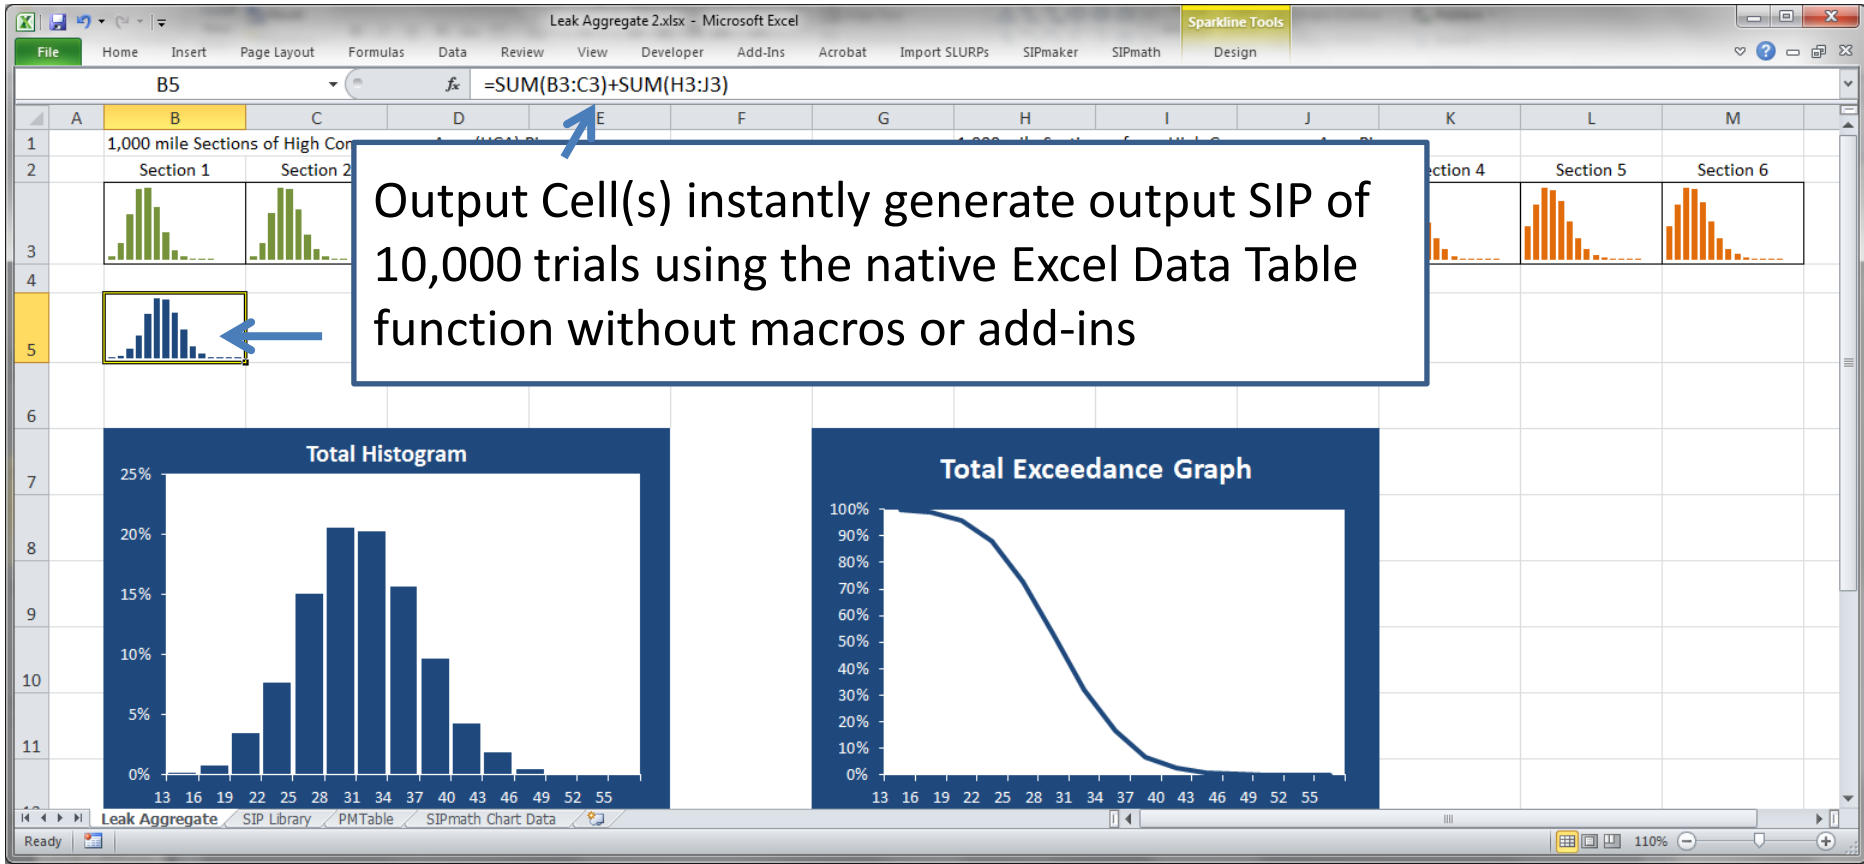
Leak Aggregate 2.xlsx - Microsoft Excel

Sparkline Tools

File Home Insert Page Layout Formulas Data Review View Developer Add-Ins Acrobat Import SLURPs SIPmaker SIPmath Design

B5

=SUM(B3:C3)+SUM(H3:J3)

A B C D E F G H I J K L M

1 1,000 mile Sections of High Con

2 Section 1 Section 2 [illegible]ection 4 Section 5 Section 6

3

4

5

6

7

8

9

10

11

Output Cell(s) instantly generate output SIP of 10,000 trials using the native Excel Data Table function without macros or add-ins

Total Histogram

25%
20%
15%
10%
5%
0%

13 16 19 22 25 28 31 34 37 40 43 46 49 52 55

Total Exceedance Graph

100%
90%
80%
70%
60%
50%
40%
30%
20%
10%
0%

13 16 19 22 25 28 31 34 37 40 43 46 49 52 55

Leak Aggregate SIP Library PMTable SIPmath Chart Data

Ready 110%